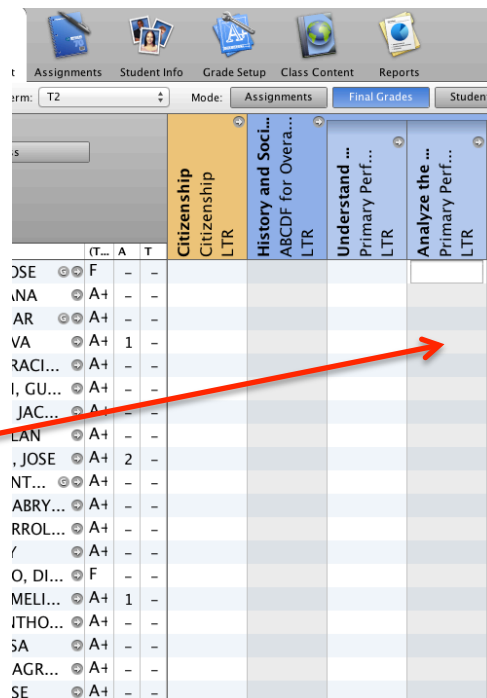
t Assignments Student Info Grade Setup Class Content Reports

erm: T2

Mode: Assignments Final Grades Studen

s

| | (T... | A | T | Citizenship Citizenship LTR | History and Soci... ABCDF for Overa... LTR | Understand ... Primary Perf... LTR | Analyze the ... Primary Perf... LTR |
|---|---|---|---|---|---|---|---|
| OSE | F | – | – | | | | |
| ANA | A+ | – | – | | | | |
| AR | A+ | – | – | | | | |
| VA | A+ | 1 | – | | | | |
| RACI... | A+ | – | – | | | | |
| I, GU... | A+ | – | – | | | | |
| JAC... | A+ | – | – | | | | |
| LAN | A+ | – | – | | | | |
| , JOSE | A+ | 2 | – | | | | |
| NT... | A+ | – | – | | | | |
| ABRY... | A+ | – | – | | | | |
| RROL... | A+ | – | – | | | | |
| Y | A+ | – | – | | | | |
| O, DI... | F | – | – | | | | |
| MELI... | A+ | 1 | – | | | | |
| NTHO... | A+ | – | – | | | | |
| SA | A+ | – | – | | | | |
| AGR... | A+ | – | – | | | | |
| SE | A+ | – | – | | | | |